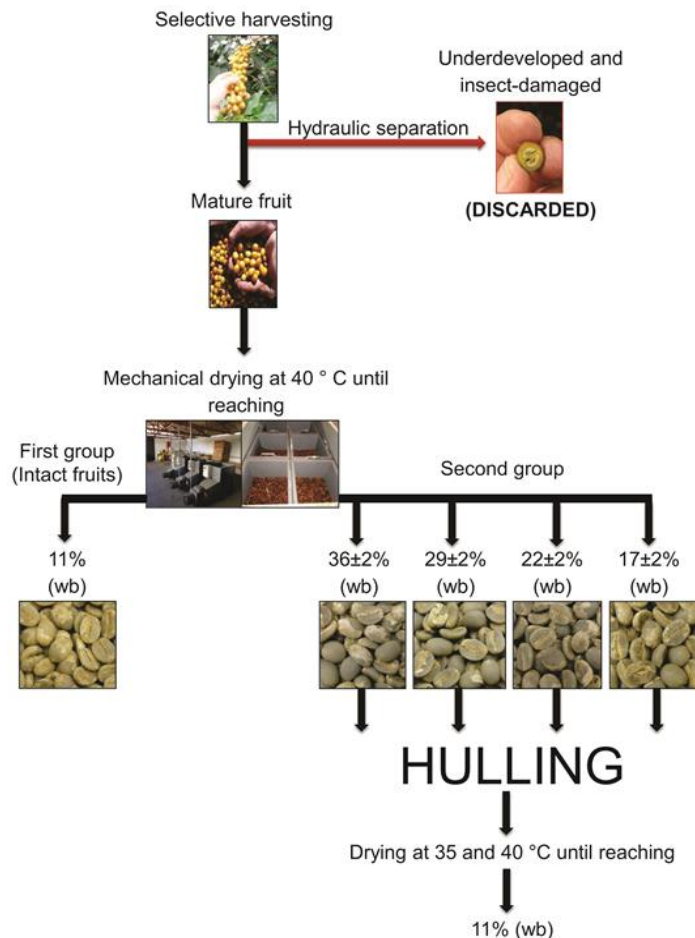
Selective harvesting

Underdeveloped and insect-damaged

Hydraulic separation

(DISCARDED)

Mature fruit

Mechanical drying at 40 ° C until reaching

First group (Intact fruits)

Second group

11% (wb)

36±2% (wb)

29±2% (wb)

22±2% (wb)

17±2% (wb)

HULLING

Drying at 35 and 40 °C until reaching

11% (wb)